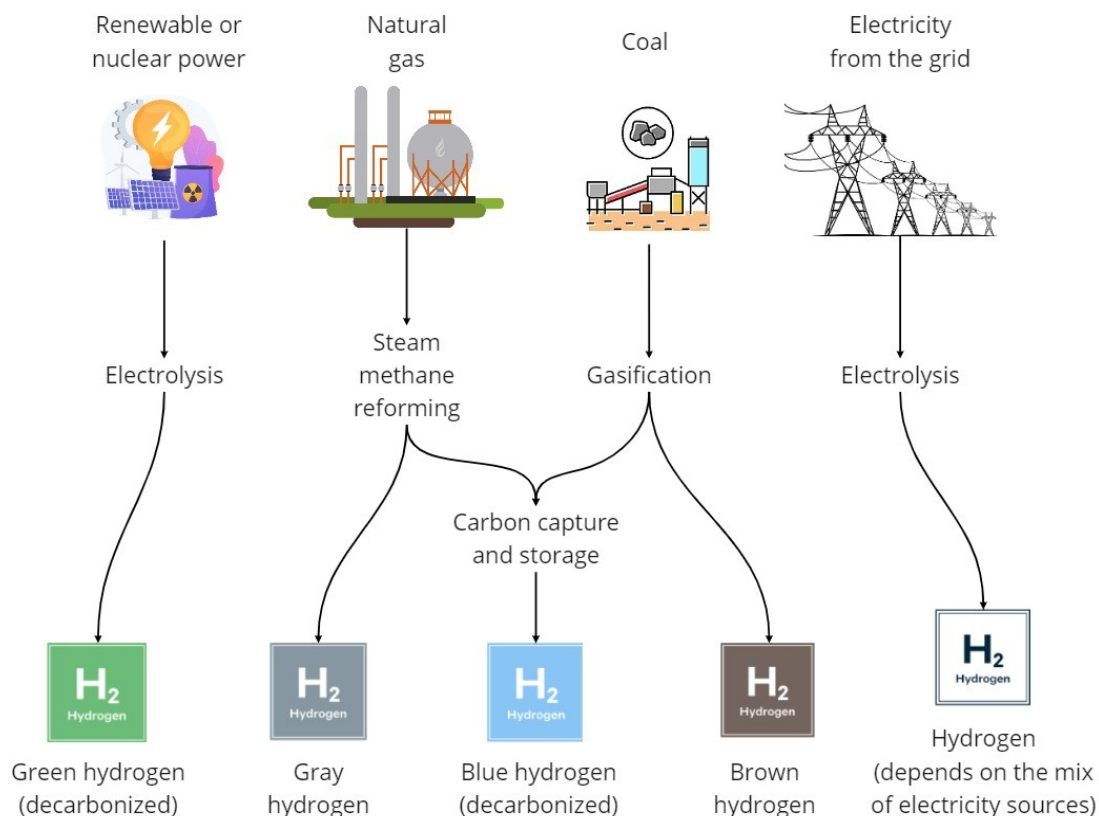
Renewable or nuclear power

Natural gas

Coal

Electricity from the grid

Electrolysis

Steam methane reforming

Gasification

Electrolysis

Carbon capture and storage

$H_2$
Hydrogen

$H_2$
Hydrogen

$H_2$
Hydrogen

$H_2$
Hydrogen

$H_2$
Hydrogen

Green hydrogen (decarbonized)

Gray hydrogen

Blue hydrogen (decarbonized)

Brown hydrogen

Hydrogen (depends on the mix of electricity sources)